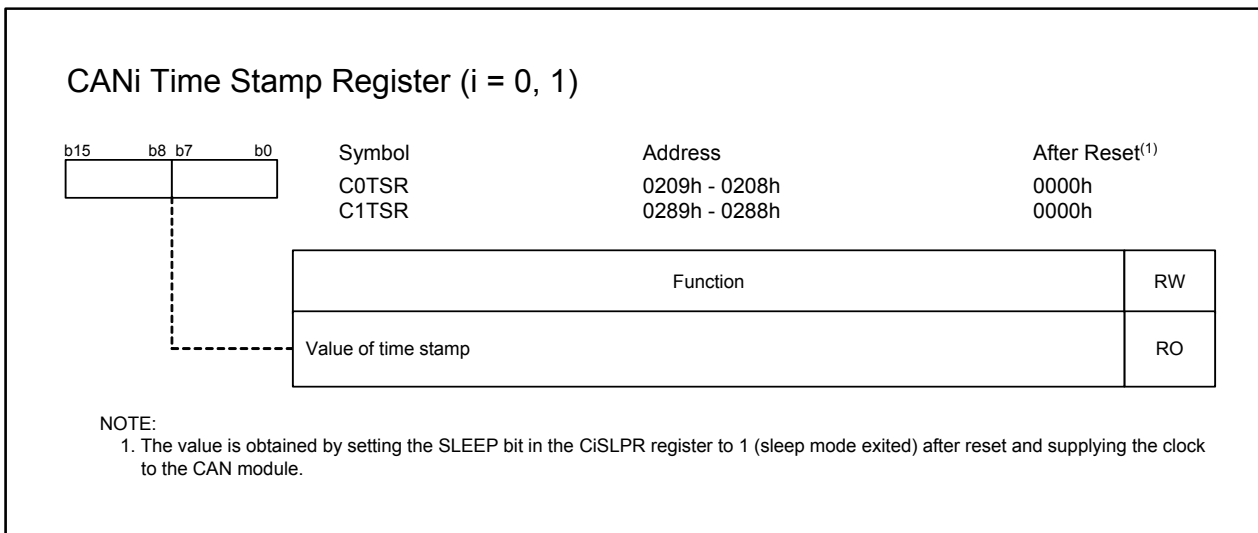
CANi Time Stamp Register (i = 0, 1)

b15 b8 b7 b0

| Symbol | Address | After Reset$^{(1)}$ |
|---|---|---|
| C0TSR | 0209h - 0208h | 0000h |
| C1TSR | 0289h - 0288h | 0000h |

| Function | RW |
|---|---|
| Value of time stamp | RO |

NOTE:
1. The value is obtained by setting the SLEEP bit in the CiSLPR register to 1 (sleep mode exited) after reset and supplying the clock to the CAN module.